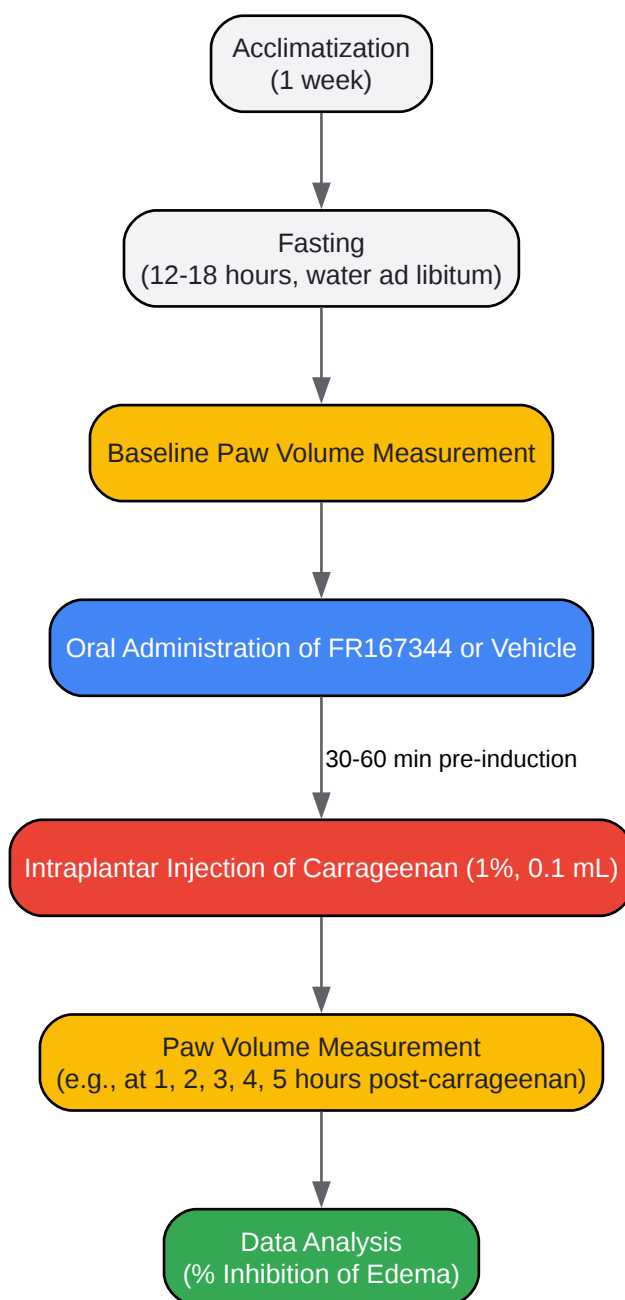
Acclimatization
(1 week)

Fasting
(12-18 hours, water ad libitum)

Baseline Paw Volume Measurement

Oral Administration of FR167344 or Vehicle

30-60 min pre-induction

Intraplantar Injection of Carrageenan (1%, 0.1 mL)

Paw Volume Measurement
(e.g., at 1, 2, 3, 4, 5 hours post-carrageenan)

Data Analysis
(% Inhibition of Edema)